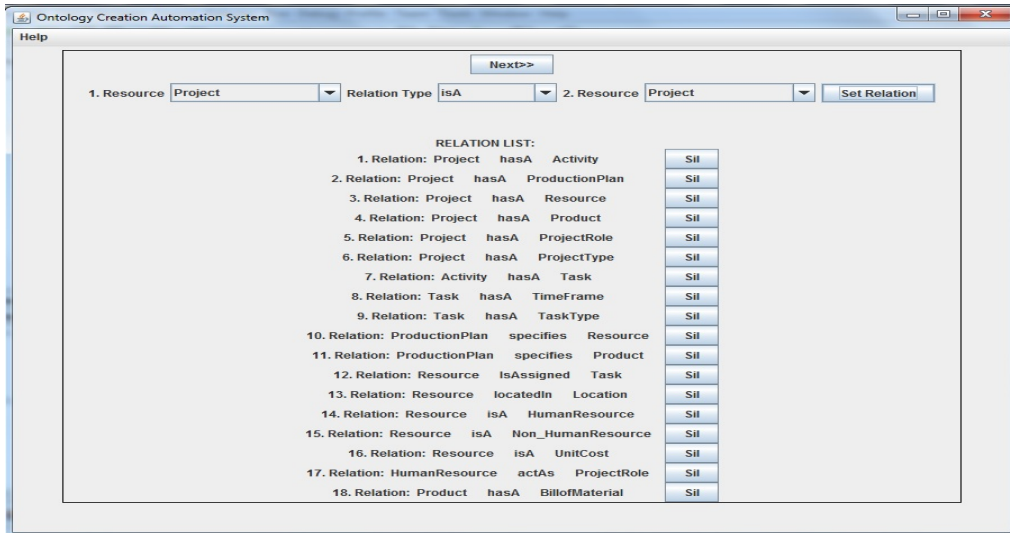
Ontology Creation Automation System

Help

Next>>

1. Resource Project Relation Type isA 2. Resource Project Set Relation

RELATION LIST:

1. Relation: Project hasA Activity Sil
2. Relation: Project hasA ProductionPlan Sil
3. Relation: Project hasA Resource Sil
4. Relation: Project hasA Product Sil
5. Relation: Project hasA ProjectRole Sil
6. Relation: Project hasA ProjectType Sil
7. Relation: Activity hasA Task Sil
8. Relation: Task hasA TimeFrame Sil
9. Relation: Task hasA TaskType Sil
10. Relation: ProductionPlan specifies Resource Sil
11. Relation: ProductionPlan specifies Product Sil
12. Relation: Resource IsAssigned Task Sil
13. Relation: Resource locatedIn Location Sil
14. Relation: Resource isA HumanResource Sil
15. Relation: Resource isA Non_HumanResource Sil
16. Relation: Resource isA UnitCost Sil
17. Relation: HumanResource actAs ProjectRole Sil
18. Relation: Product hasA BillofMaterial Sil